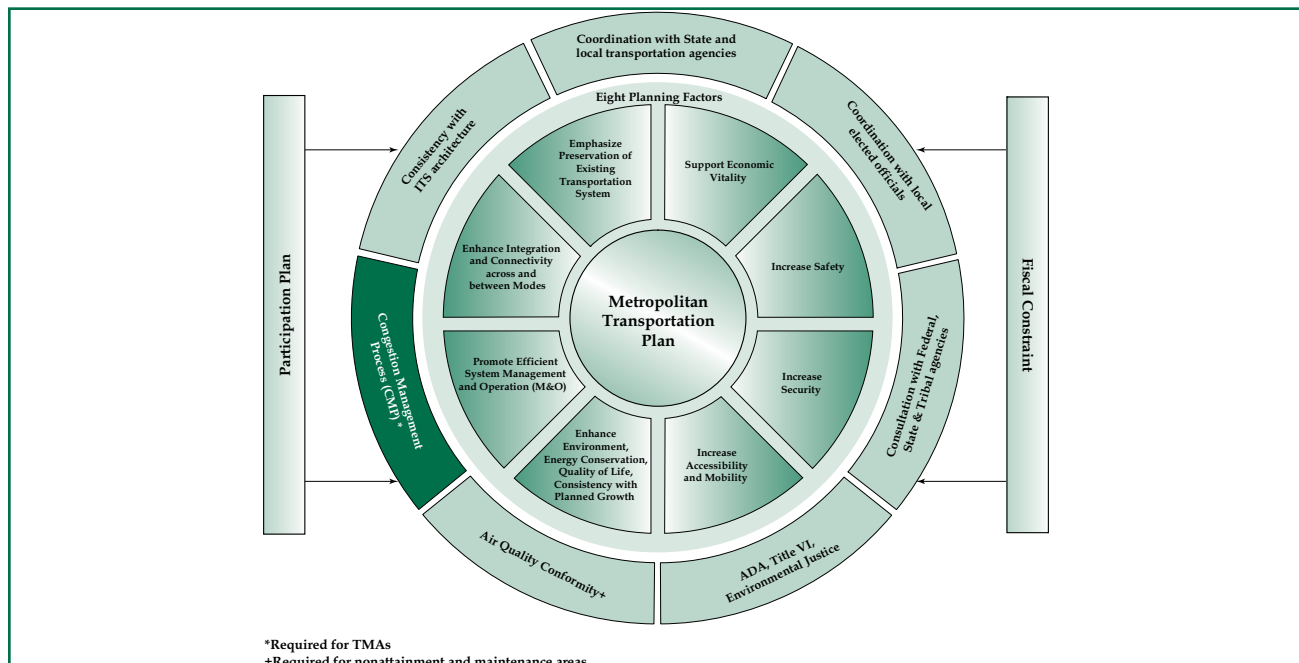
Participation Plan

Coordination with State and local transportation agencies

Consistency with ITS architecture

Coordination with local elected officials

Eight Planning Factors

Emphasize Preservation of Existing Transportation System

Support Economic Vitality

Enhance Integration and Connectivity across and between Modes

Increase Safety

Metropolitan Transportation Plan

Congestion Management Process (CMP) *

Promote Efficient System Management and Operation (M&O)

Increase Security

Consultation with Federal, State & Tribal agencies

Enhance Environment, Energy Conservation, Quality of Life, Consistency with Planned Growth

Increase Accessibility and Mobility

Air Quality Conformity+

ADA, Title VI, Environmental Justice

Fiscal Constraint

*Required for TMAs
+Required for nonattainment and maintenance areas